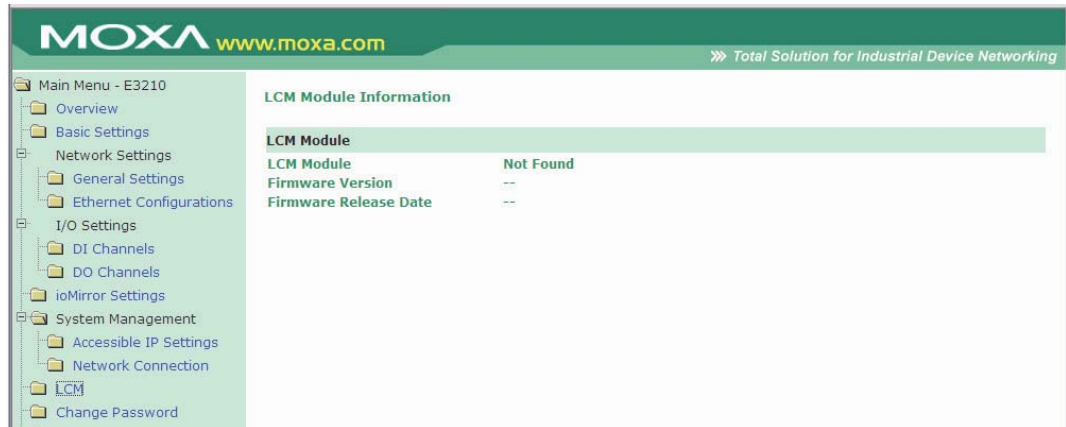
MOXA www.moxa.com

» Total Solution for Industrial Device Networking

Main Menu - E3210
Overview
Basic Settings
Network Settings
General Settings
Ethernet Configurations
I/O Settings
DI Channels
DO Channels
ioMirror Settings
System Management
Accessible IP Settings
Network Connection
LCM
Change Password

LCM Module Information

| LCM Module | |
|---|---|
| LCM Module | Not Found |
| Firmware Version | -- |
| Firmware Release Date | -- |